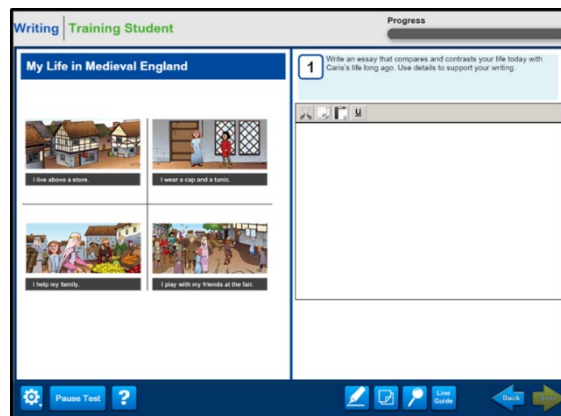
Writing | Training Student

Progress

My Life in Medieval England

I live above a store.

I wear a cap and a tunic.

I help my family.

I play with my friends at the fair.

1

Write an essay that compares and contrasts your life today with Cans's life long ago. Use details to support your writing.

U

Pause Test

?

Line Guide

Back

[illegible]